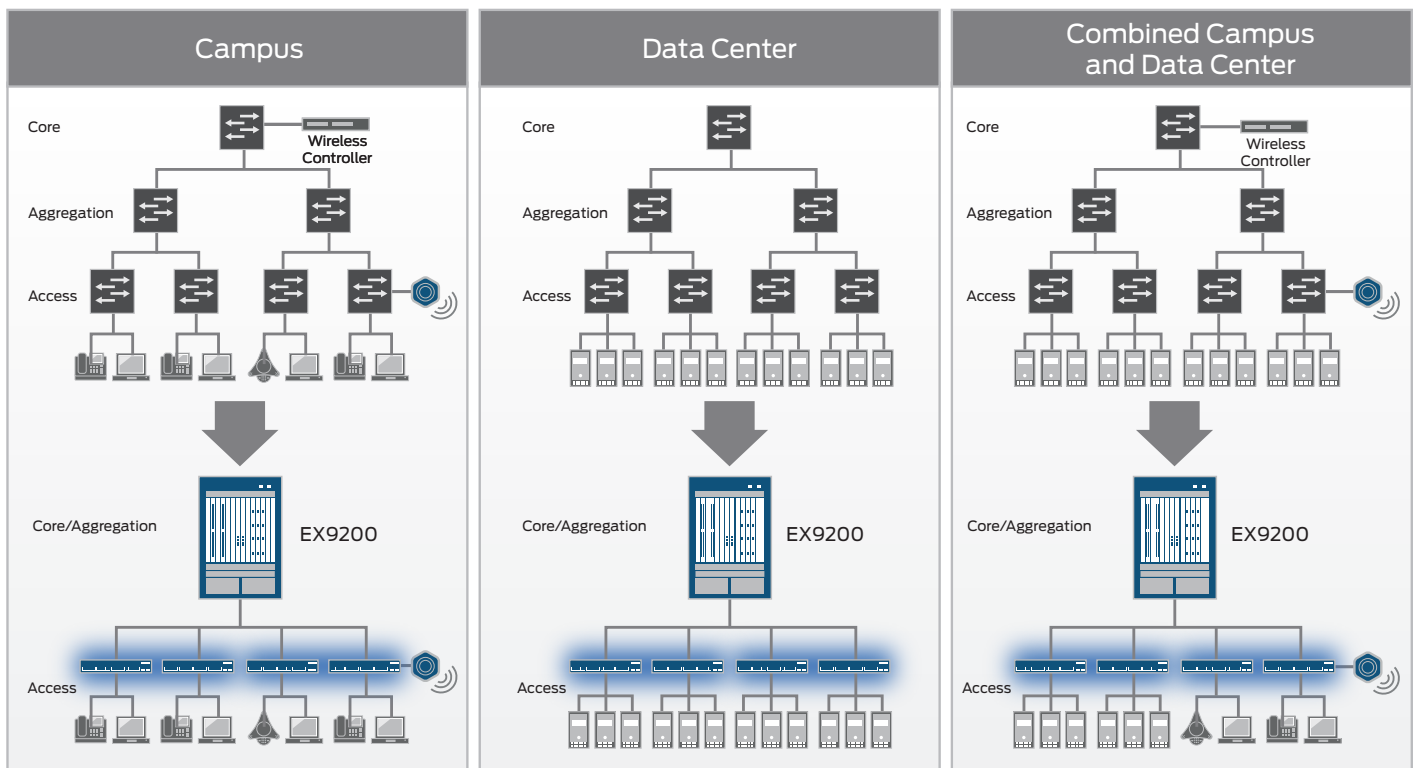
Campus

Core

Wireless Controller

Aggregation

Access

Core/Aggregation

EX9200

Access

Data Center

Core

Aggregation

Access

Core/Aggregation

EX9200

Access

Combined Campus and Data Center

Core

Wireless Controller

Aggregation

Access

Core/Aggregation

EX9200

Access